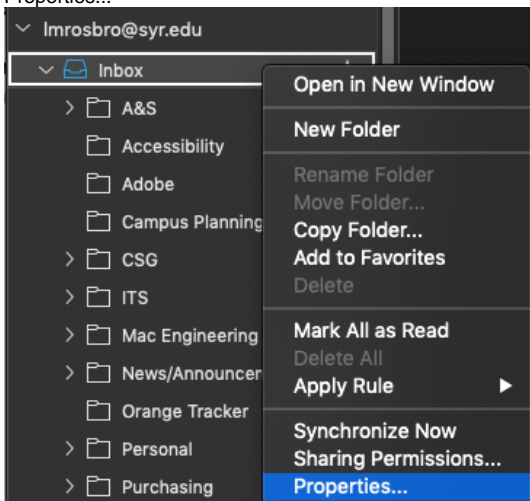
Properties...

lmrosbro@syr.edu
Inbox
A&S
Accessibility
Adobe
Campus Planning
CSG
ITS
Mac Engineering
News/Announcer
Orange Tracker
Personal
Purchasing

Open in New Window
New Folder
Rename Folder
Move Folder...
Copy Folder...
Add to Favorites
Delete
Mark All as Read
Delete All
Apply Rule
Synchronize Now
Sharing Permissions...
Properties...